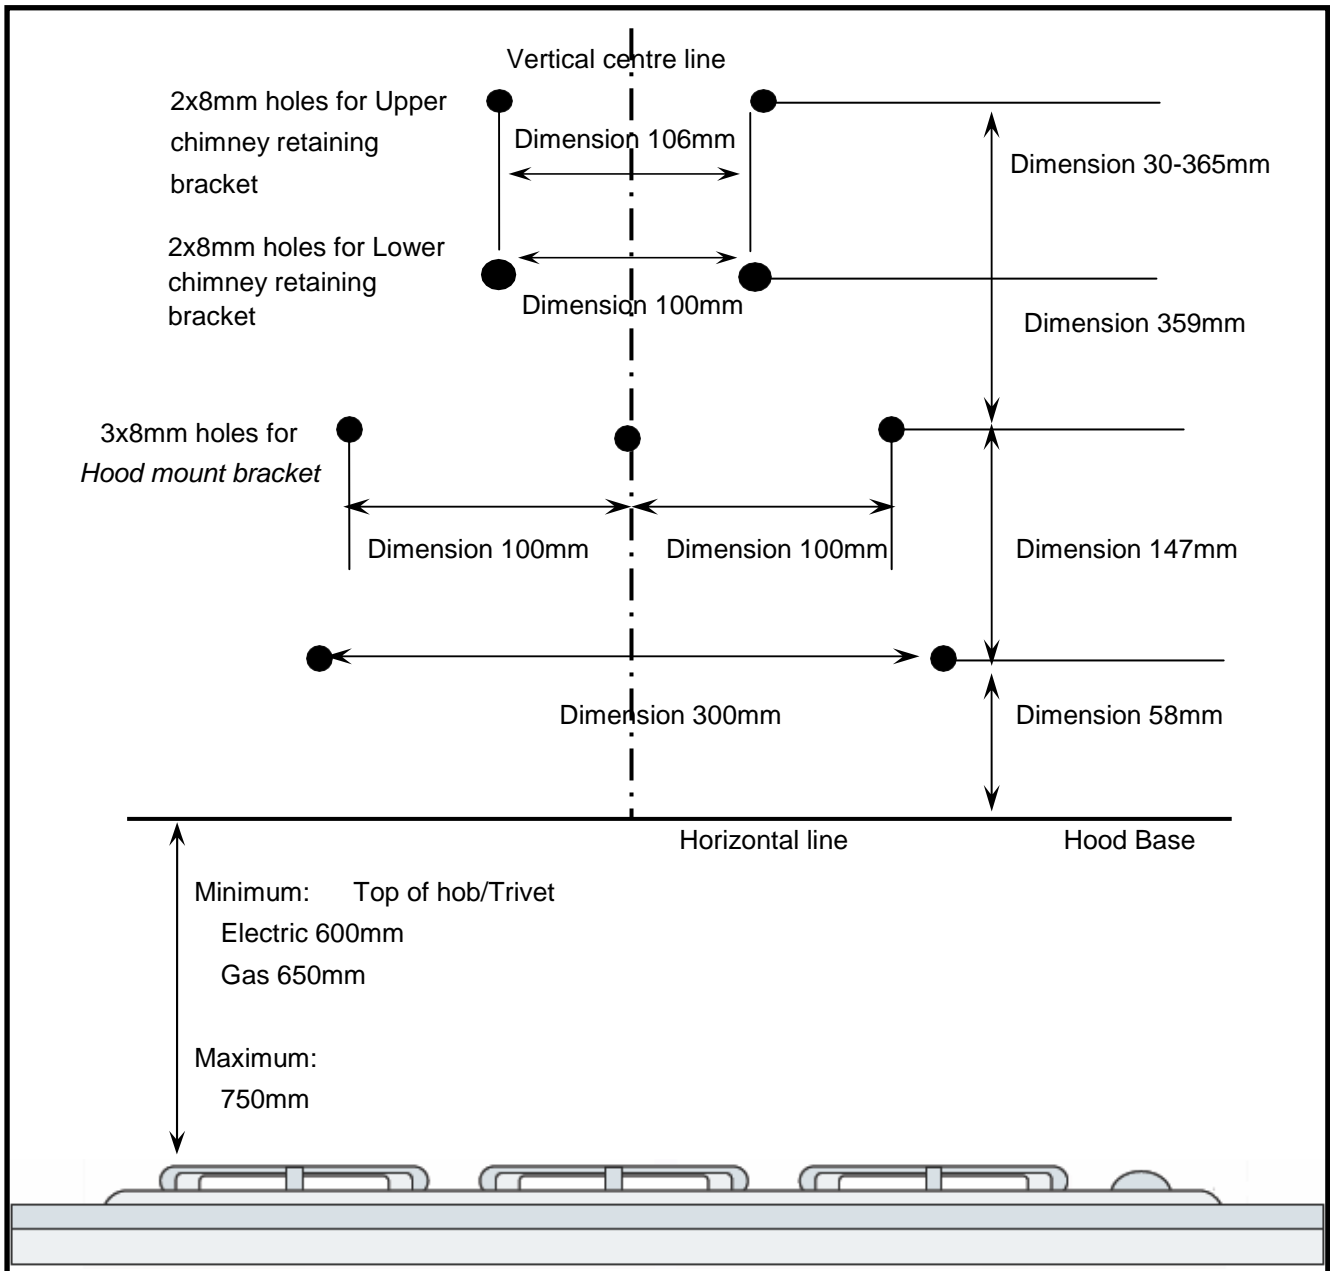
Vertical centre line

2x8mm holes for Upper chimney retaining bracket

Dimension 106mm

Dimension 30-365mm

2x8mm holes for Lower chimney retaining bracket

Dimension 100mm

Dimension 359mm

3x8mm holes for *Hood mount bracket*

Dimension 100mm

Dimension 100mm

Dimension 147mm

Dimension 300mm

Dimension 58mm

Horizontal line

Hood Base

Minimum: Top of hob/Trivet
Electric 600mm
Gas 650mm

Maximum:
750mm